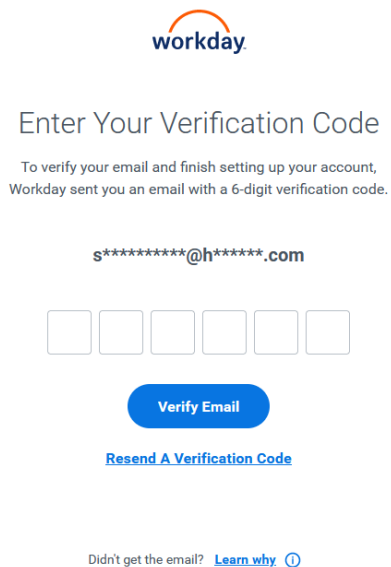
workday.

Enter Your Verification Code

To verify your email and finish setting up your account, Workday sent you an email with a 6-digit verification code.

s**********@h******.com

Verify Email

Resend A Verification Code

Didn't get the email? Learn why